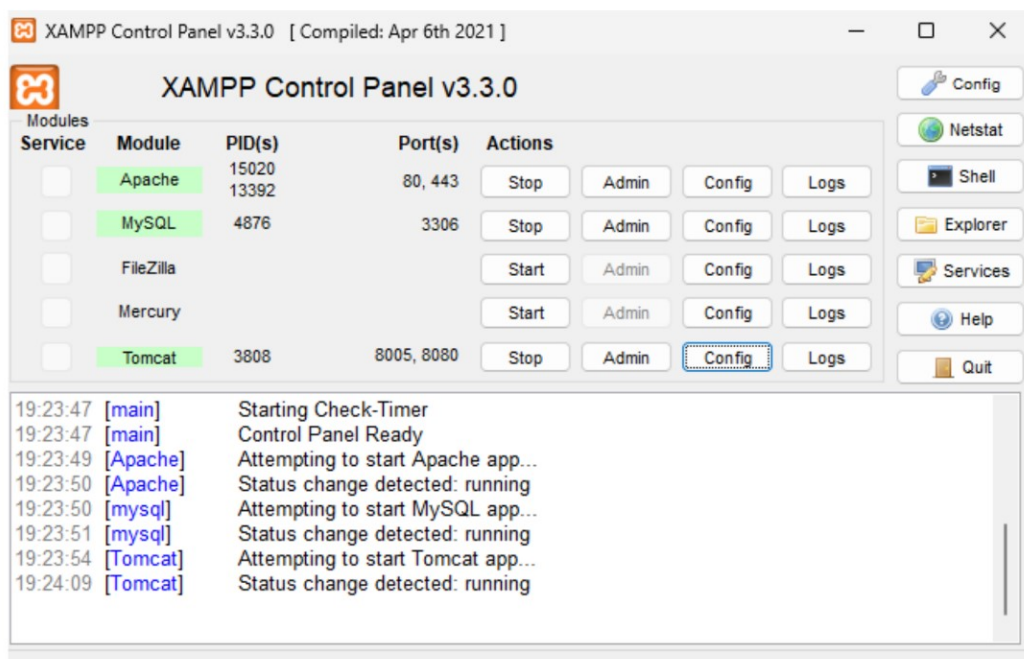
XAMPP Control Panel v3.3.0 [ Compiled: Apr 6th 2021 ]

XAMPP Control Panel v3.3.0

Config
Netstat
Shell
Explorer
Services
Help
Quit

Modules

| Service | Module | PID(s) | Port(s) | Actions | | | |
|---|---|---|---|---|---|---|---|
| | Apache | 15020 13392 | 80, 443 | Stop | Admin | Config | Logs |
| | MySQL | 4876 | 3306 | Stop | Admin | Config | Logs |
| | FileZilla | | | Start | Admin | Config | Logs |
| | Mercury | | | Start | Admin | Config | Logs |
| | Tomcat | 3808 | 8005, 8080 | Stop | Admin | Config | Logs |

19:23:47 [main] Starting Check-Timer
19:23:47 [main] Control Panel Ready
19:23:49 [Apache] Attempting to start Apache app...
19:23:50 [Apache] Status change detected: running
19:23:50 [mysql] Attempting to start MySQL app...
19:23:51 [mysql] Status change detected: running
19:23:54 [Tomcat] Attempting to start Tomcat app...
19:24:09 [Tomcat] Status change detected: running